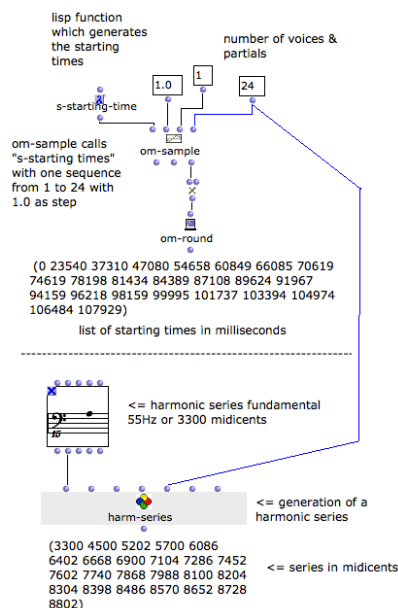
lisp function which generates the starting times

number of voices & partials

1.0

1

24

s-starting-time

om-sample

om-sample calls "s-starting times" with one sequence from 1 to 24 with 1.0 as step

om-round

(0 23540 37310 47080 54658 60849 66085 70619 74619 78198 81434 84389 87108 89624 91967 94159 96218 98159 99995 101737 103394 104974 106484 107929)

list of starting times in milliseconds

<= harmonic series fundamental 55Hz or 3300 midicents

harm-series

<= generation of a harmonic series

(3300 4500 5202 5700 6086 6402 6668 6900 7104 7286 7452 7602 7740 7868 7988 8100 8204 8304 8398 8486 8570 8652 8728 8802)

<= series in midicents